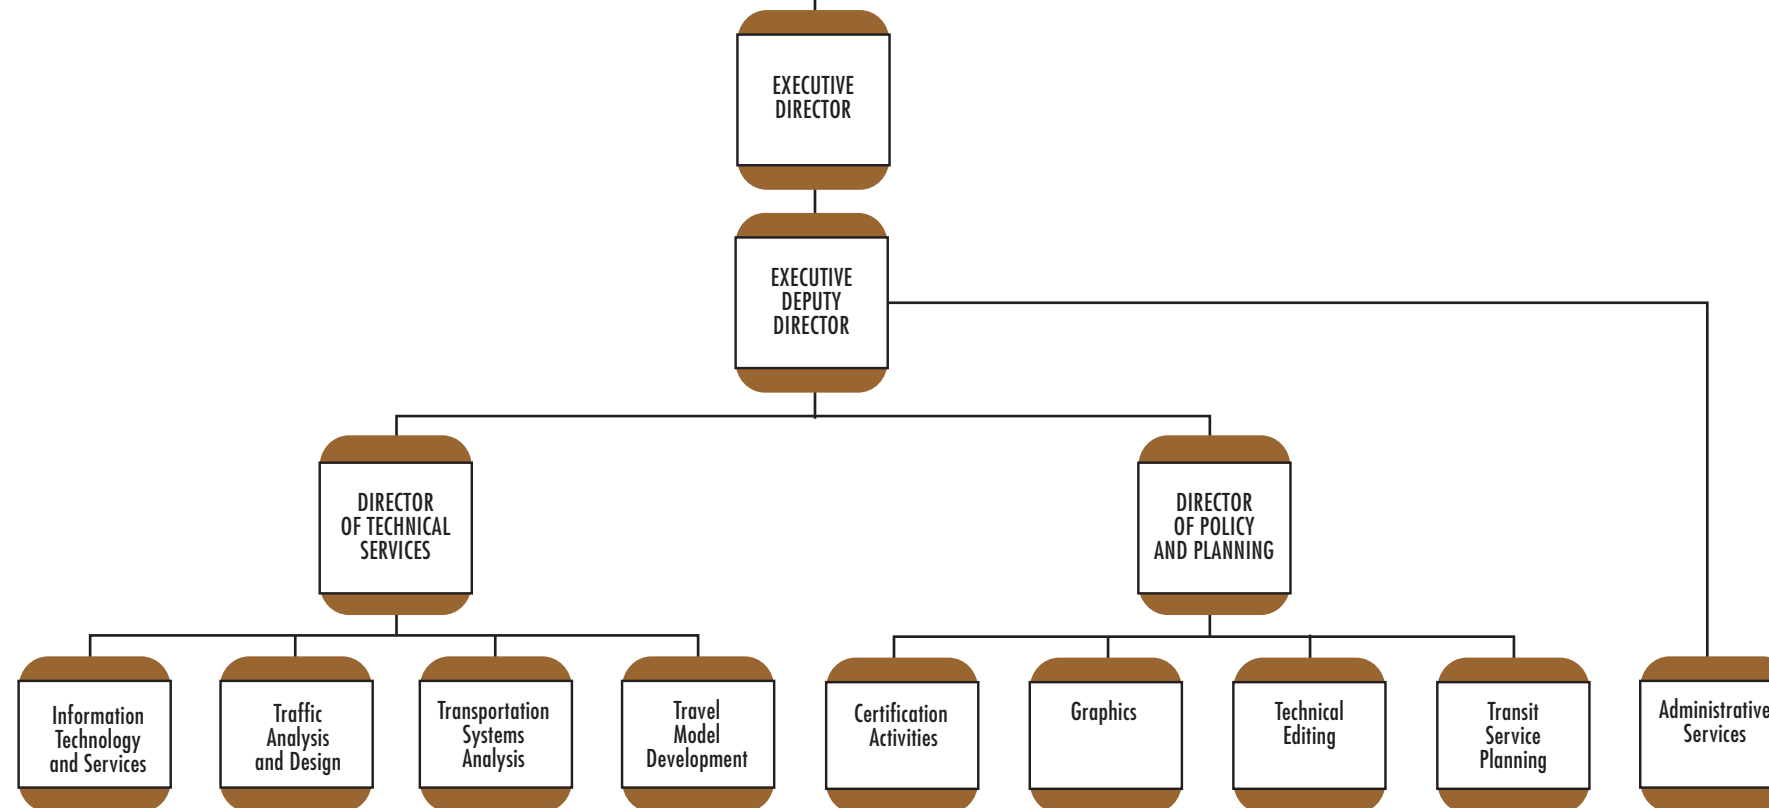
EXECUTIVE DIRECTOR

EXECUTIVE DEPUTY DIRECTOR

DIRECTOR OF TECHNICAL SERVICES

DIRECTOR OF POLICY AND PLANNING

Information Technology and Services

Traffic Analysis and Design

Transportation Systems Analysis

Travel Model Development

Certification Activities

Graphics

Technical Editing

Transit Service Planning

Administrative Services